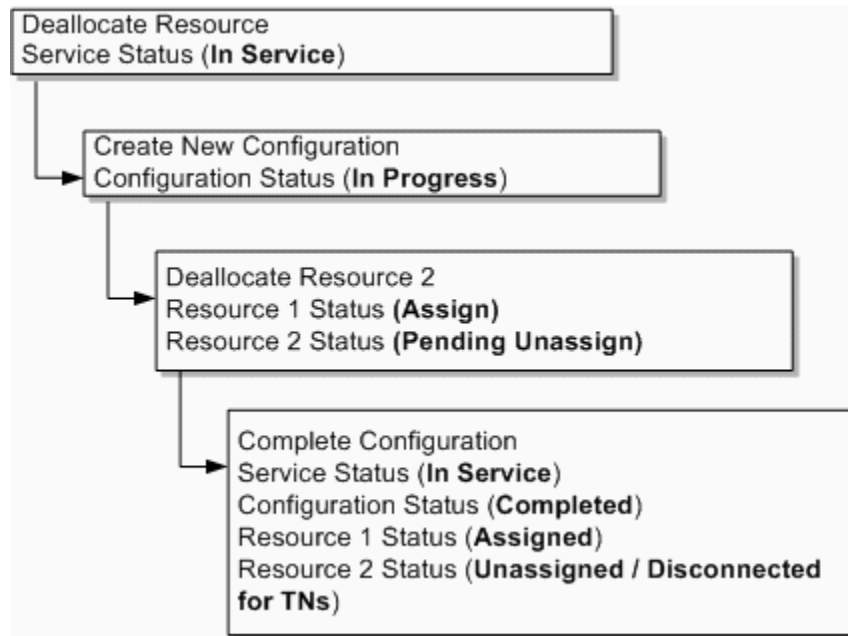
Deallocate Resource
Service Status (**In Service**)

Create New Configuration
Configuration Status (**In Progress**)

Deallocate Resource 2
Resource 1 Status **(Assign)**
Resource 2 Status **(Pending Unassign)**

Complete Configuration
Service Status (**In Service**)
Configuration Status (**Completed**)
Resource 1 Status (**Assigned**)
Resource 2 Status (**Unassigned / Disconnected for TNs**)